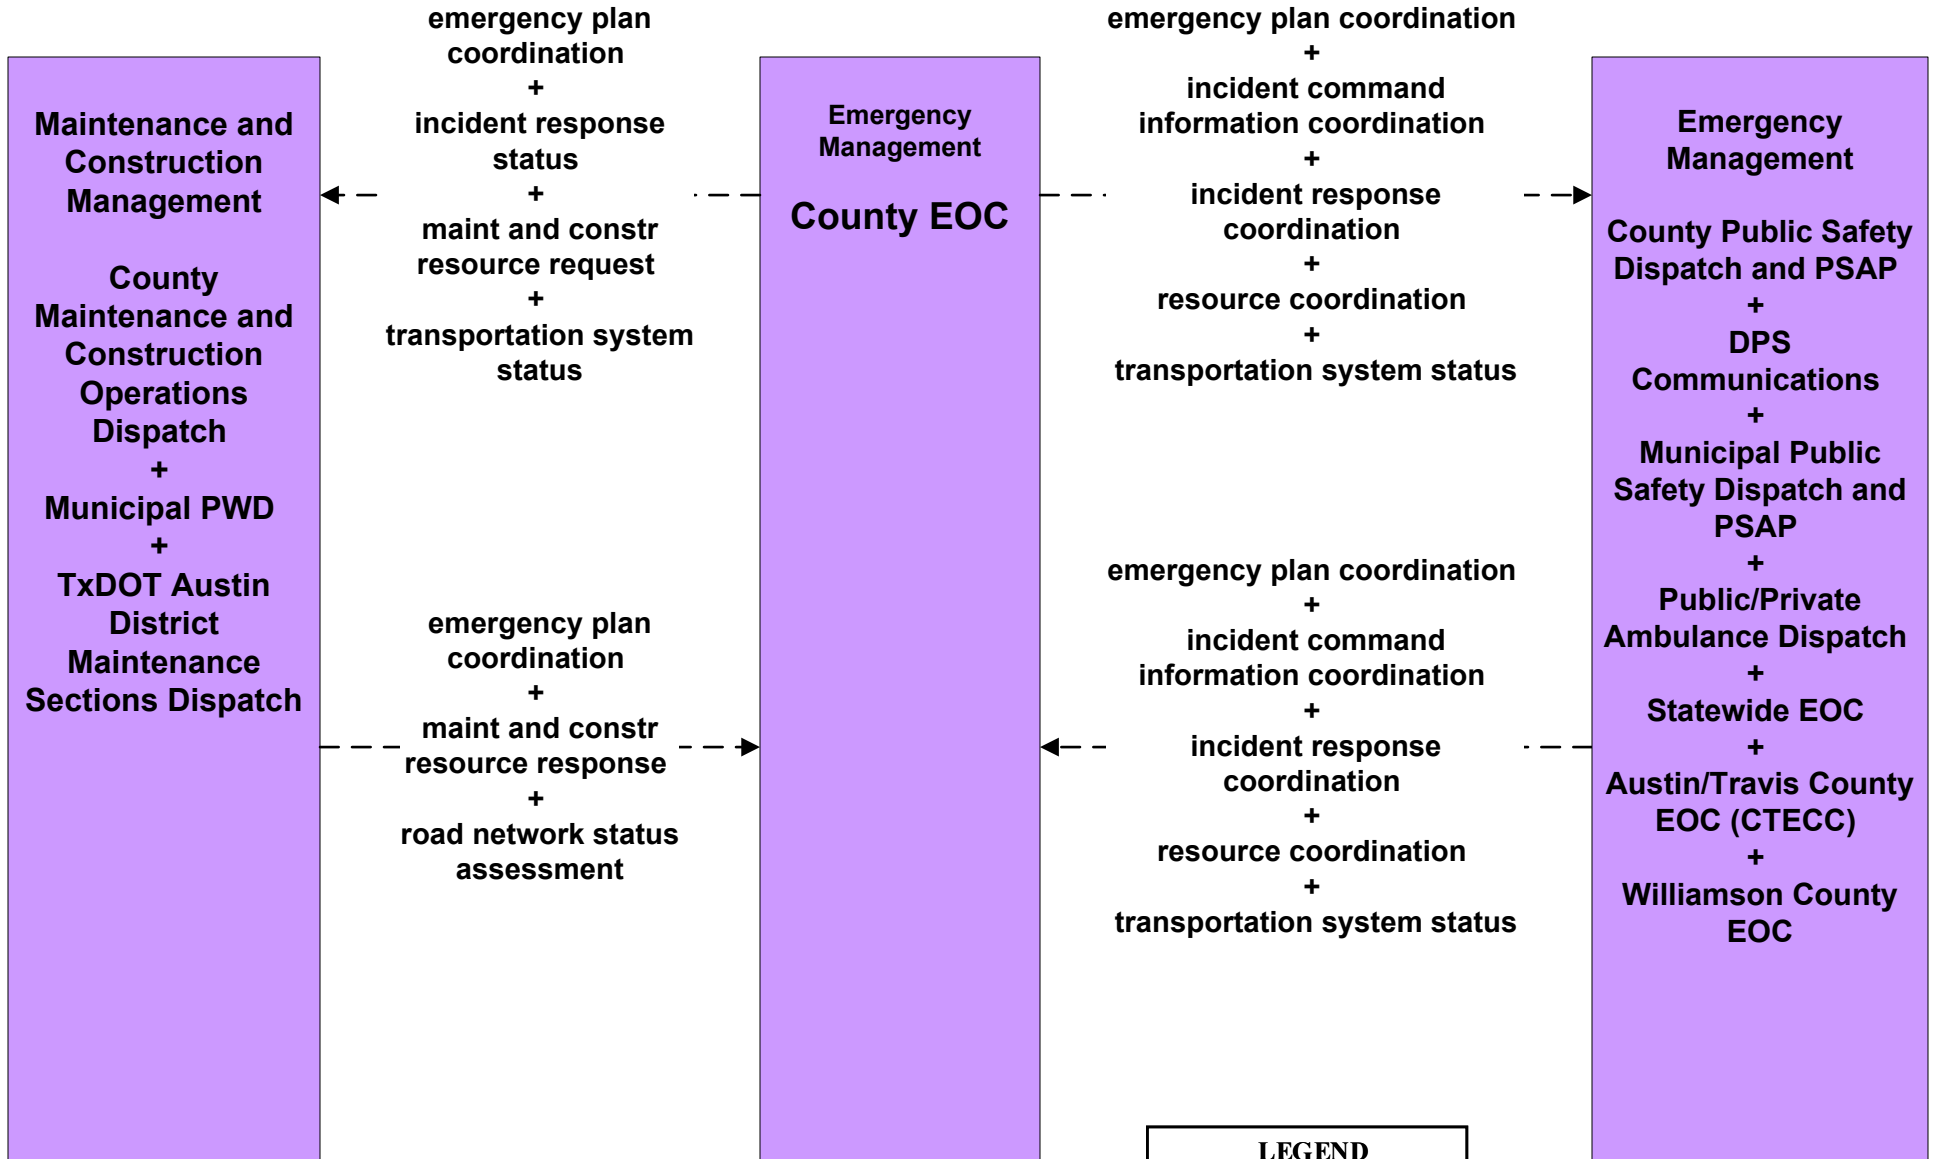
Maintenance and Construction Management

County Maintenance and Construction Operations Dispatch
+
Municipal PWD
+
TxDOT Austin District Maintenance Sections Dispatch

emergency plan coordination
+
incident response status
+
maint and constr resource request
+
transportation system status

emergency plan coordination
+
maint and constr resource response
+
road network status assessment

Emergency Management

County EOC

emergency plan coordination
+
incident command information coordination
+
incident response coordination
+
resource coordination
+
transportation system status

emergency plan coordination
+
incident command information coordination
+
incident response coordination
+
resource coordination
+
transportation system status

Emergency Management

County Public Safety Dispatch and PSAP
+
DPS Communications
+
Municipal Public Safety Dispatch and PSAP
+
Public/Private Ambulance Dispatch
+
Statewide EOC
+
Austin/Travis County EOC (CTECC)
+
Williamson County EOC

LEGEND